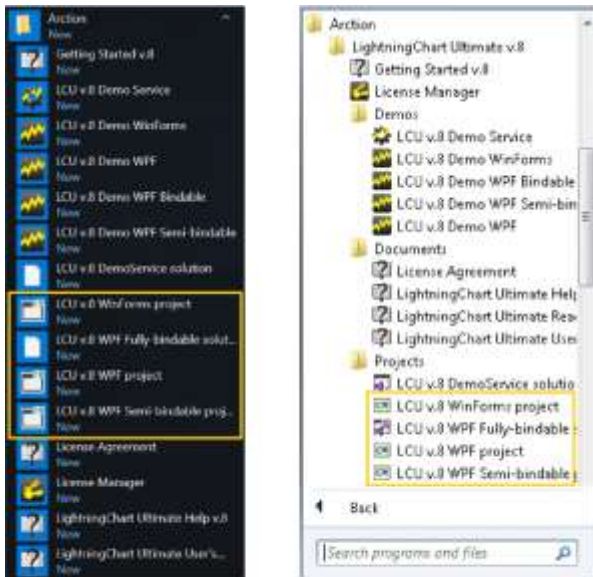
Arction
New
Getting Started v.8
New
LCU v.8 Demo Service
New
LCU v.8 Demo WinForms
New
LCU v.8 Demo WPF
New
LCU v.8 Demo WPF Bindable
New
LCU v.8 Demo WPF Semi-bindable
New
LCU v.8 DemoService solution
New
LCU v.8 WinForms project
New
LCU v.8 WPF Fully-bindable solut...
New
LCU v.8 WPF project
New
LCU v.8 WPF Semi-bindable proj...
New
License Agreement
New
License Manager
New
LightningChart Ultimate Help v.8
New
LightningChart Ultimate User's...
New

Arction
LightningChart Ultimate v.8
Getting Started v.8
License Manager
Demos
LCU v.8 Demo Service
LCU v.8 Demo WinForms
LCU v.8 Demo WPF Bindable
LCU v.8 Demo WPF Semi-bin
LCU v.8 Demo WPF
Documents
License Agreement
LightningChart Ultimate Help
LightningChart Ultimate Rea
LightningChart Ultimate Use
Projects
LCU v.8 DemoService solutio
LCU v.8 WinForms project
LCU v.8 WPF Fully-bindable
LCU v.8 WPF project
LCU v.8 WPF Semi-bindable
Back
Search programs and files